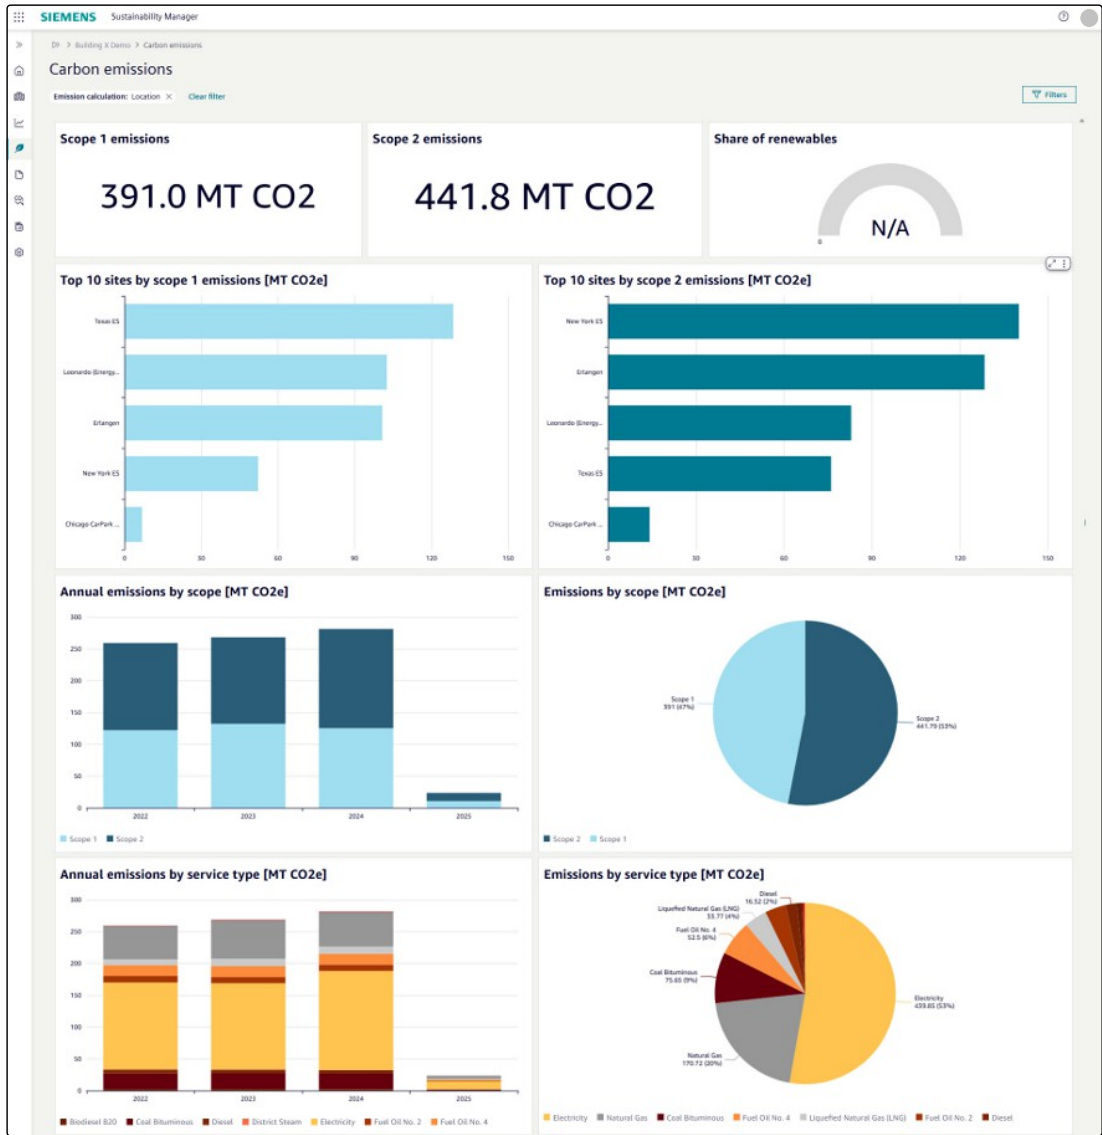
SIEMENS Sustainability Manager

> Building X Demo > Carbon emissions

Carbon emissions

Emission calculation: Location × Clear filter

Filters

Scope 1 emissions

391.0 MT CO2

Scope 2 emissions

441.8 MT CO2

Share of renewables

N/A

0

Top 10 sites by scope 1 emissions [MT CO2e]

Texas ES
Leonardo (Energy...
Erlangen
New York ES
Chicago CarPark ...

0 30 60 90 120 150

Top 10 sites by scope 2 emissions [MT CO2e]

New York ES
Erlangen
Leonardo (Energy...
Texas ES
Chicago CarPark ...

0 30 60 90 120 150

Annual emissions by scope [MT CO2e]

300 250 200 150 100 50 0

2022 2023 2024 2025

Scope 1 Scope 2

Emissions by scope [MT CO2e]

Scope 1
391 (47%)

Scope 2
441.79 (53%)

Scope 2 Scope 1

Annual emissions by service type [MT CO2e]

300 250 200 150 100 50 0

2022 2023 2024 2025

Biodiesel B20 Coal Bituminous Diesel District Steam Electricity Fuel Oil No. 2 Fuel Oil No. 4

Emissions by service type [MT CO2e]

Diesel
16.52 (2%)

Liquefied Natural Gas (LNG)
33.77 (4%)

Fuel Oil No. 4
52.5 (6%)

Coal Bituminous
75.65 (9%)

Electricity
439.85 (53%)

Natural Gas
170.72 (20%)

Electricity Natural Gas Coal Bituminous Fuel Oil No. 4 Liquefied Natural Gas (LNG) Fuel Oil No. 2 Diesel